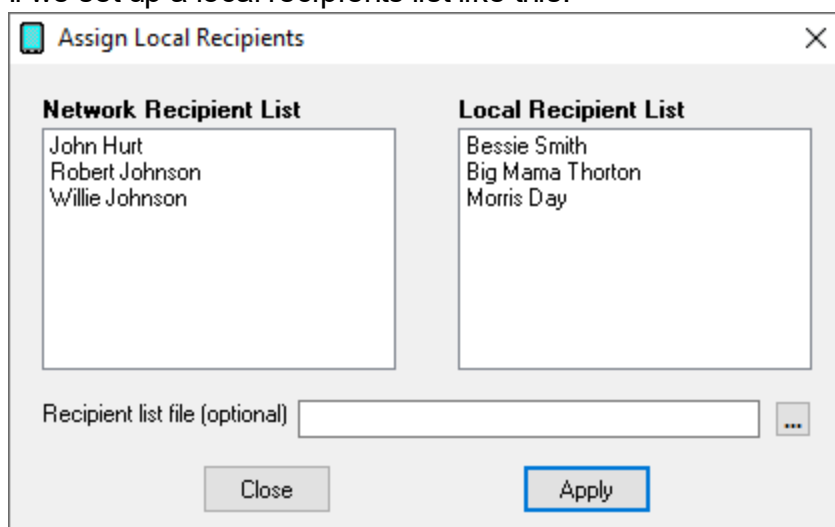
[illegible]

Assign Local Recipients

×

Network Recipient List

John Hurt
Robert Johnson
Willie Johnson

Local Recipient List

Bessie Smith
Big Mama Thorton
Morris Day

Recipient list file (optional)

...

Close

Apply